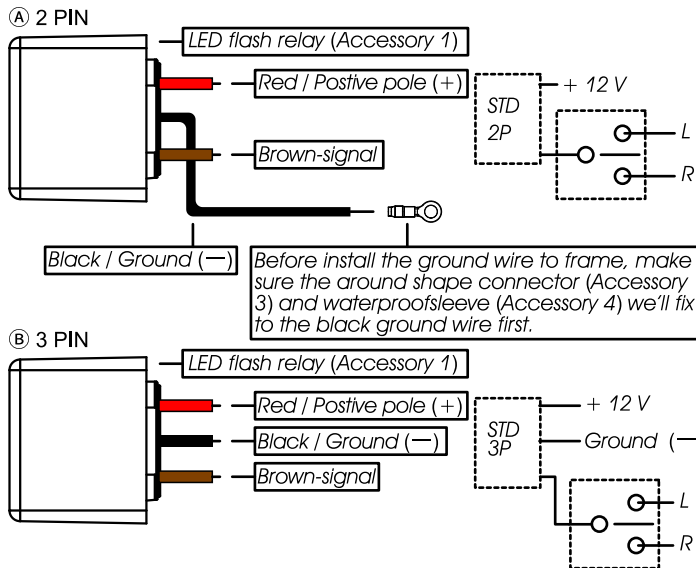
Ⓐ 2 PIN

LED flash relay (Accessory 1)

Red / Postive pole (+)

+ 12 V

STD 2P

L

R

Brown-signal

Black / Ground (—)

Before install the ground wire to frame, make sure the around shape connector (Accessory 3) and waterproofsleeve (Accessory 4) we'll fix to the black ground wire first.

Ⓑ 3 PIN

LED flash relay (Accessory 1)

Red / Postive pole (+)

+ 12 V

STD 3P

Ground (—

Black / Ground (—)

Brown-signal

L

R